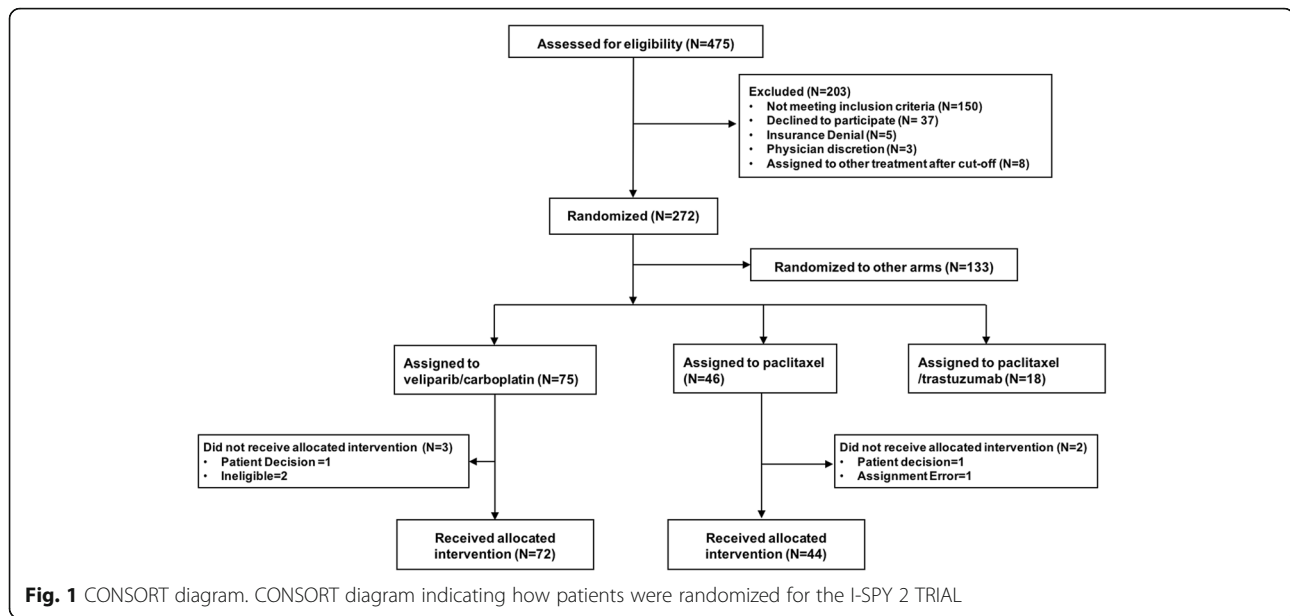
Assessed for eligibility (N=475)

Excluded (N=203)
• Not meeting inclusion criteria (N=150)
• Declined to participate (N= 37)
• Insurance Denial (N=5)
• Physician discretion (N=3)
• Assigned to other treatment after cut-off (N=8)

Randomized (N=272)

Randomized to other arms (N=133)

Assigned to veliparib/carboplatin (N=75)

Assigned to paclitaxel (N=46)

Assigned to paclitaxel /trastuzumab (N=18)

Did not receive allocated intervention (N=3)
• Patient Decision =1
• Ineligible=2

Did not receive allocated intervention (N=2)
• Patient decision=1
• Assignment Error=1

Received allocated intervention (N=72)

Received allocated intervention (N=44)

Fig. 1 CONSORT diagram. CONSORT diagram indicating how patients were randomized for the I-SPY 2 TRIAL